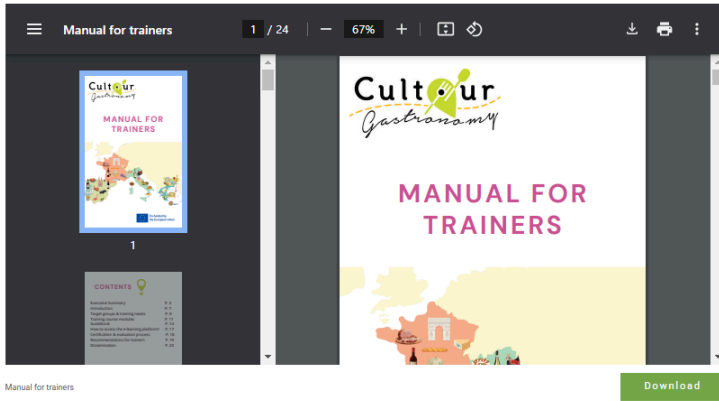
Manual for trainers

1 / 24

67%

Cultour Gastronomy

MANUAL FOR TRAINERS

1

CONTENTS

Executive summary P. 3
Introduction P. 4
Target groups & training needs P. 6
Training course modules P. 11
Guidebook P. 13
Step-in access (the e-learning platform) P. 17
Certification & evaluation process P. 18
Recommendations for trainers P. 19
Dissemination P. 22

Cultour Gastronomy

MANUAL FOR TRAINERS

Manual for trainers

Download